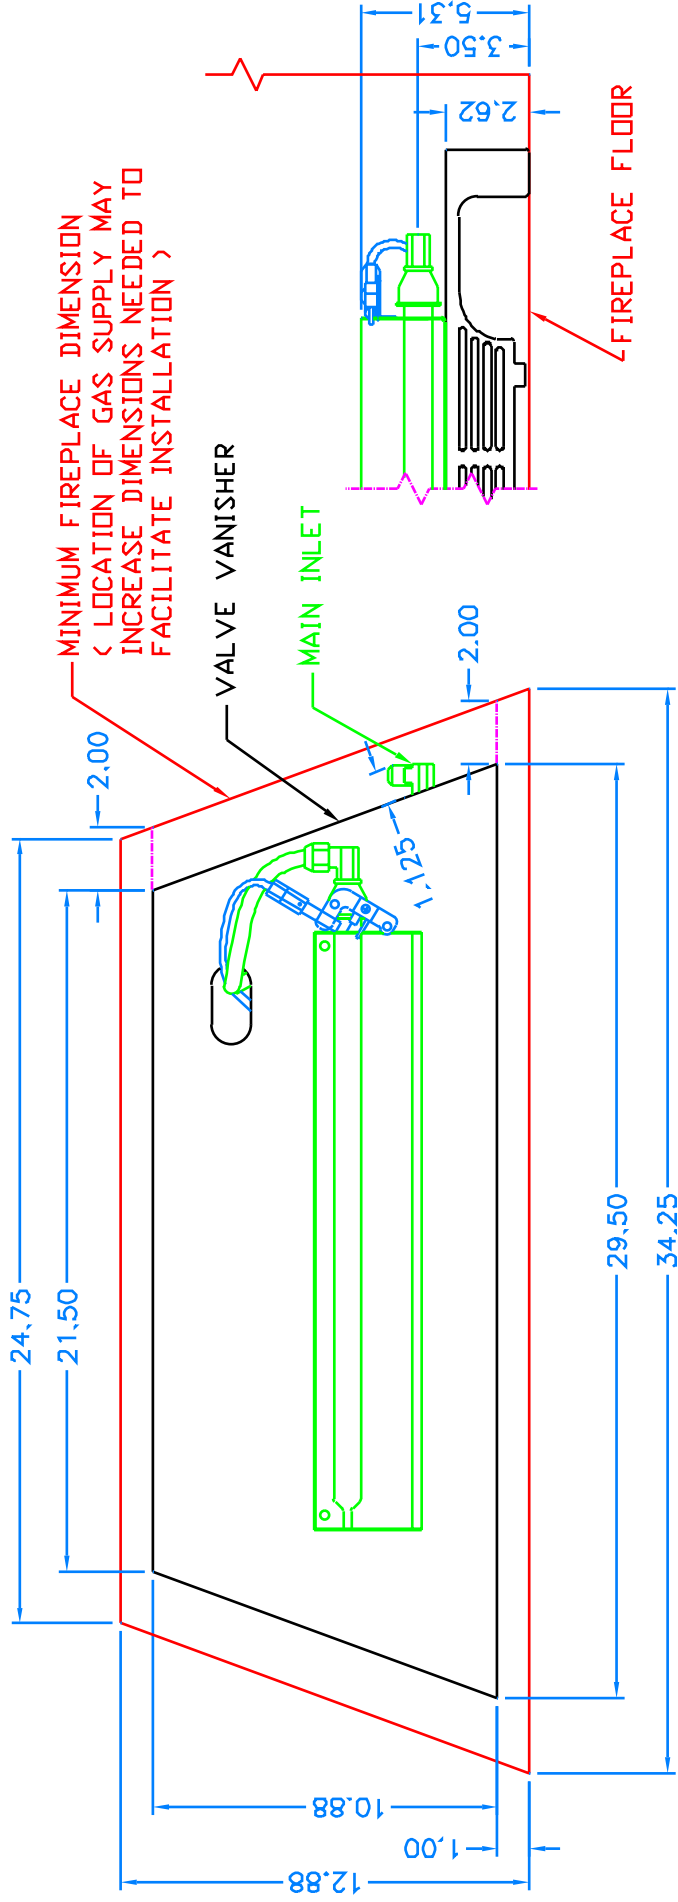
5.31
3.50
2.62
FIREPLACE FLOOR
MINIMUM FIREPLACE DIMENSION
( LOCATION OF GAS SUPPLY MAY INCREASE DIMENSIONS NEEDED TO FACILITATE INSTALLATION )
VALVE VANISHER
MAIN INLET
2.00
2.00
1.125
24.75
21.50
29.50
34.25
10.88
1.00
12.88